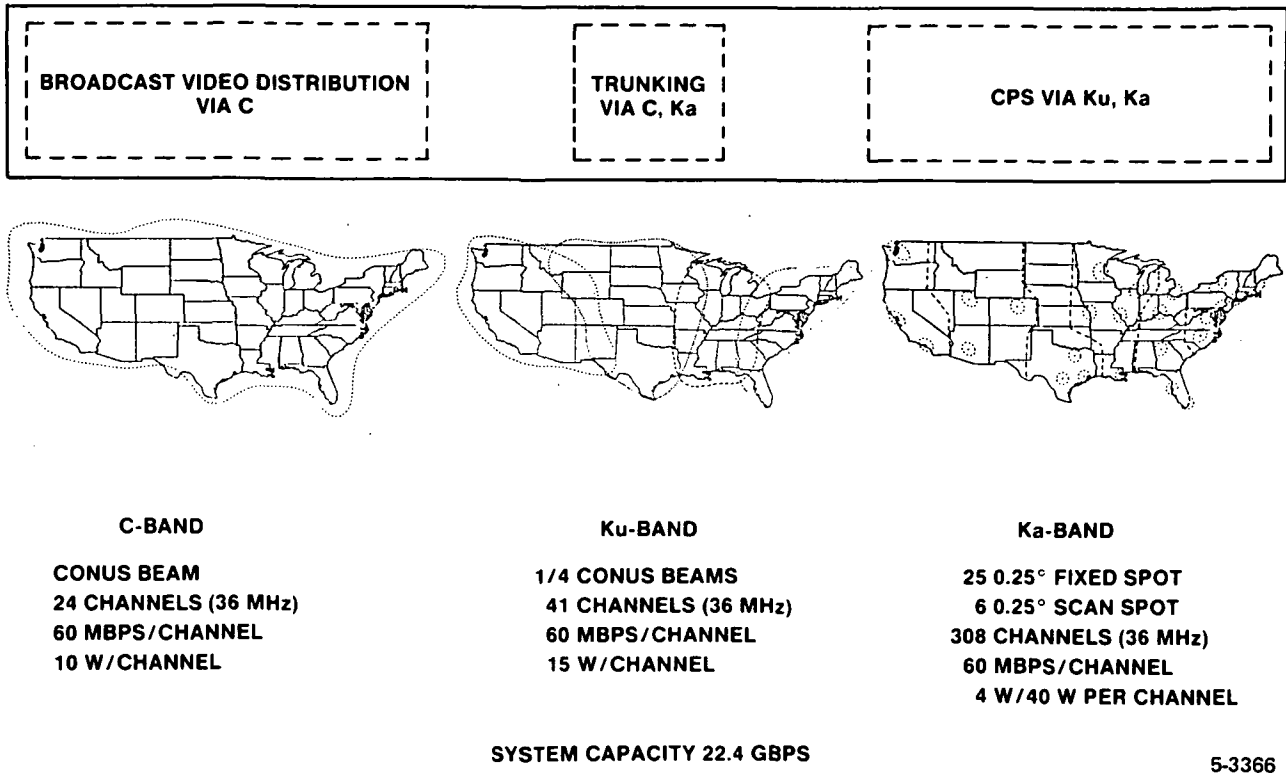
BROADCAST VIDEO DISTRIBUTION VIA C

TRUNKING VIA C, Ka

CPS VIA Ku, Ka

C-BAND

CONUS BEAM
24 CHANNELS (36 MHz)
60 MBPS/CHANNEL
10 W/CHANNEL

Ku-BAND

1/4 CONUS BEAMS
41 CHANNELS (36 MHz)
60 MBPS/CHANNEL
15 W/CHANNEL

Ka-BAND

25 0.25° FIXED SPOT
6 0.25° SCAN SPOT
308 CHANNELS (36 MHz)
60 MBPS/CHANNEL
4 W/40 W PER CHANNEL

SYSTEM CAPACITY 22.4 GBPS

5-3366